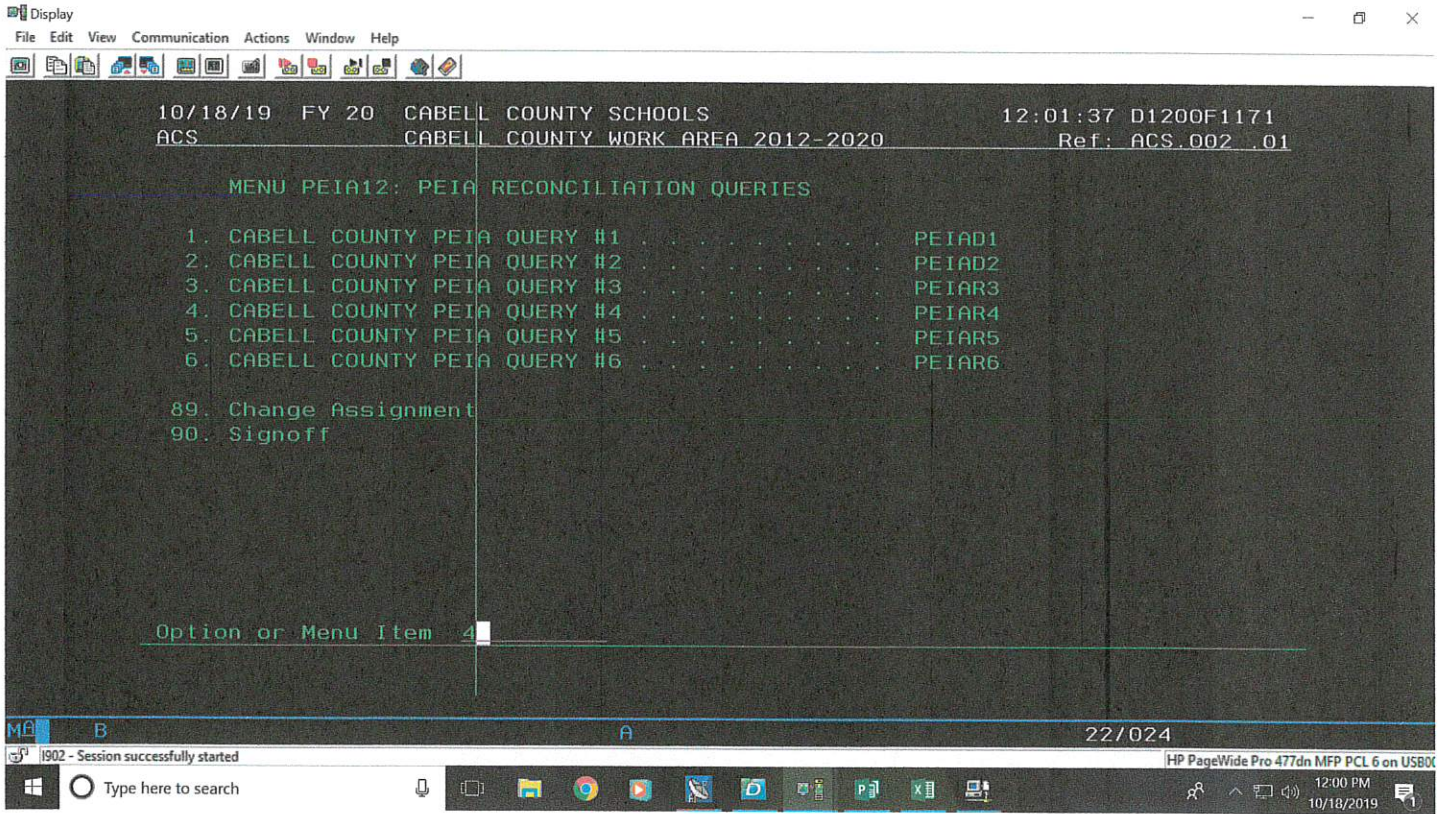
Display

File Edit View Communication Actions Window Help

10/18/19 FY 20 CABELL COUNTY SCHOOLS 12:01:37 D1200F1171
ACS CABELL COUNTY WORK AREA 2012-2020 Ref: ACS.002 .01

MENU PEIA12: PEIA RECONCILIATION QUERIES

1. CABELL COUNTY PEIA QUERY #1 . . . . . . . . . . PEIAD1
2. CABELL COUNTY PEIA QUERY #2 . . . . . . . . . . PEIAD2
3. CABELL COUNTY PEIA QUERY #3 . . . . . . . . . . PEIAR3
4. CABELL COUNTY PEIA QUERY #4 . . . . . . . . . . PEIAR4
5. CABELL COUNTY PEIA QUERY #5 . . . . . . . . . . PEIAR5
6. CABELL COUNTY PEIA QUERY #6 . . . . . . . . . . PEIAR6

89. Change Assignment
90. Signoff

Option or Menu Item 4

MA B A 22/024

I902 - Session successfully started

HP PageWide Pro 477dn MFP PCL 6 on USB0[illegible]

Type here to search

12:00 PM
10/18/2019